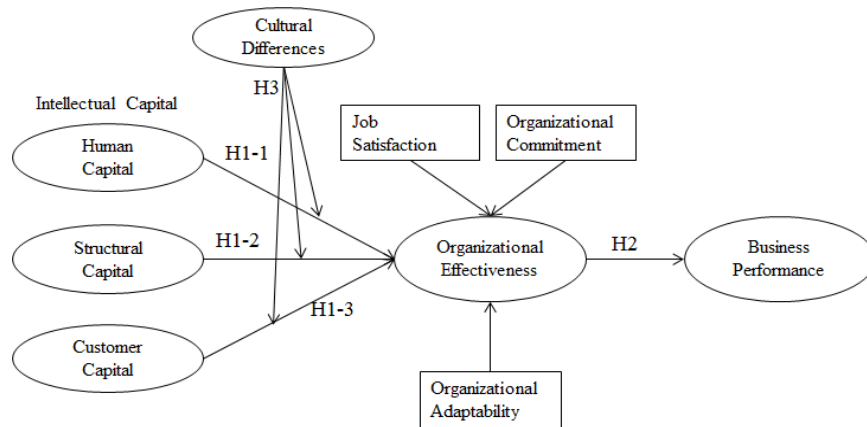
Cultural Differences

H3

Intellectual Capital

Human Capital

H1-1

Structural Capital

H1-2

Customer Capital

H1-3

Job Satisfaction

Organizational Commitment

Organizational Effectiveness

H2

Business Performance

Organizational Adaptability